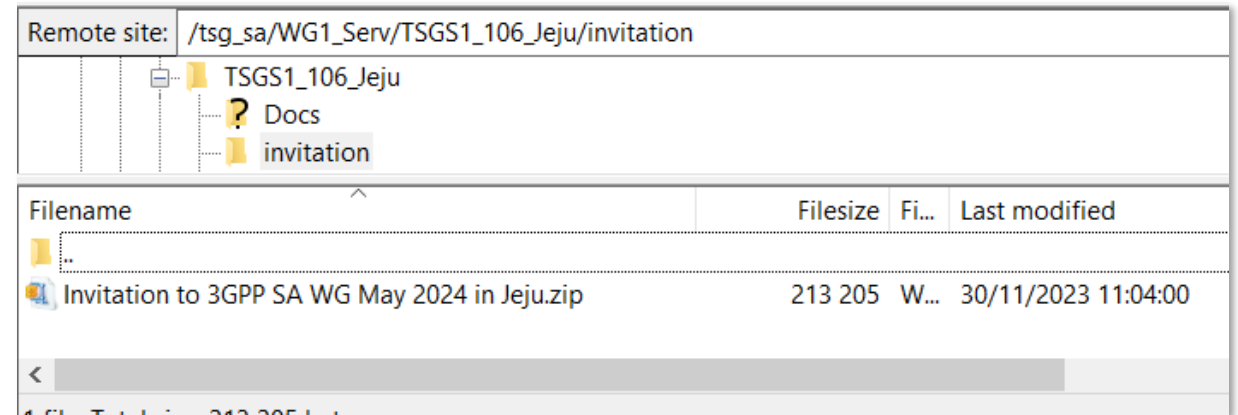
Remote site: /tsg_sa/WG1_Serv/TSGS1_106_Jeju/invitation

TSGS1_106_Jeju
Docs
invitation

| Filename | Filesize | Fi... | Last modified |
|---|---|---|---|
| .. | | | |
| Invitation to 3GPP SA WG May 2024 in Jeju.zip | 213 205 | W... | 30/11/2023 11:04:00 |

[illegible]